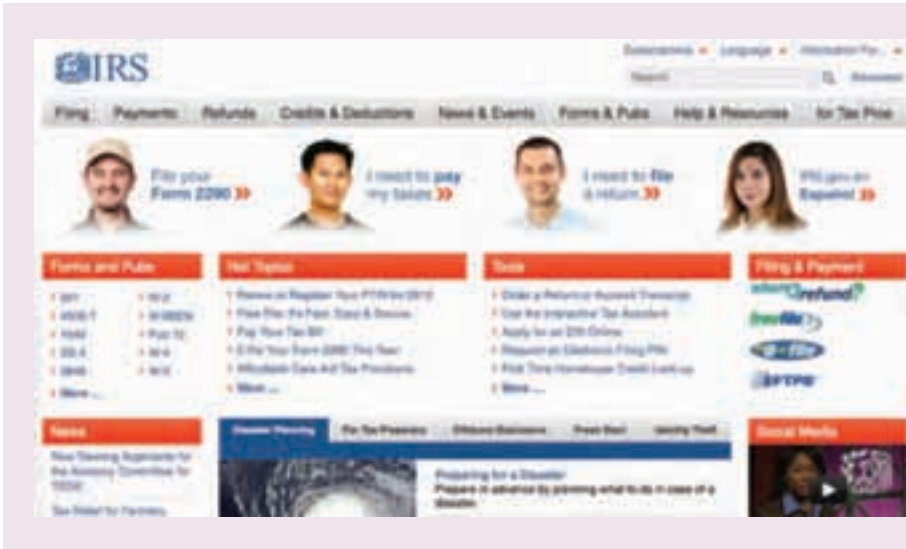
IRS

Subscriptions ▸ Language ▸ Information For... ▸

Search

Advanced

Filing Payments Refunds Credits & Deductions News & Events Forms & Pubs Help & Resources for Tax Pros

File your Form 2290 »

I need to pay my taxes »

I need to file a return »

IRS.gov en Español »

Forms and Pubs

W-2
1040
W-4
More ...

Hot Topics

Renew or Register Your PTIN for 2012
Free File: It's Fast, Easy & Secure
Pay Your Tax Bill
E-File Your Form 2290 This Year
Affordable Care Act Tax Provisions
More ...

Tools

Order a Return or Account Transcript
Use the Interactive Tax Assistant
Apply for an EIN Online
Request an Electronic Filing PIN
First Time Homebuyer Credit Look-up
More ...

Filing & Payment

where's my refund?

free file

e-file

EFTPS

News

Now Seeking Applicants for the Advisory Committee for TEGE

Tax Relief for Farmers

Disaster Planning For Tax Preparers Offshore Disclosure Fresh Start Identity Theft

Preparing for a Disaster
Prepare in advance by planning what to do in case of a disaster.

Social Media